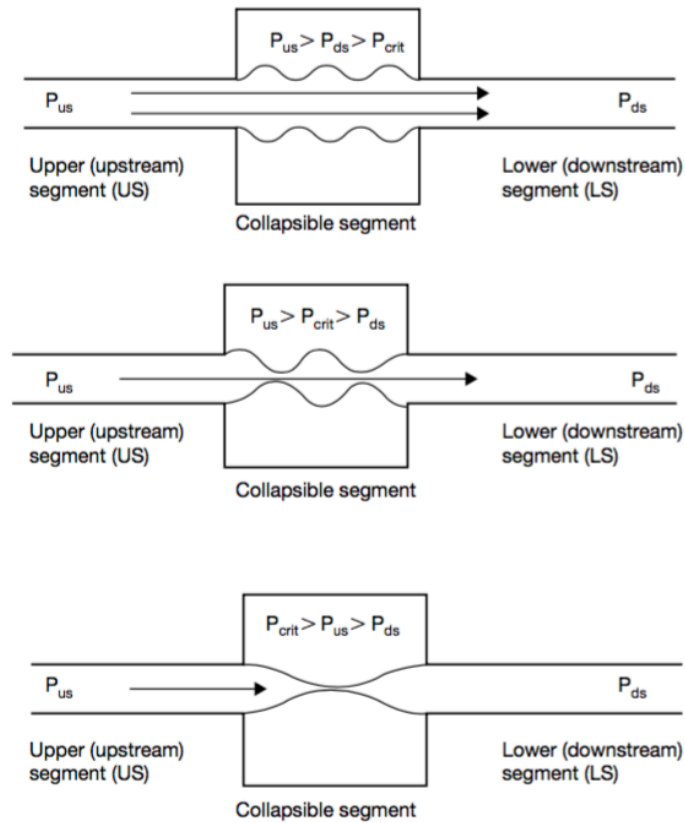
$P_{us} > P_{ds} > P_{crit}$

$P_{us}$

$P_{ds}$

Upper (upstream) segment (US)

Lower (downstream) segment (LS)

Collapsible segment

$P_{us} > P_{crit} > P_{ds}$

$P_{us}$

$P_{ds}$

Upper (upstream) segment (US)

Lower (downstream) segment (LS)

Collapsible segment

$P_{crit} > P_{us} > P_{ds}$

$P_{us}$

$P_{ds}$

Upper (upstream) segment (US)

Lower (downstream) segment (LS)

Collapsible segment